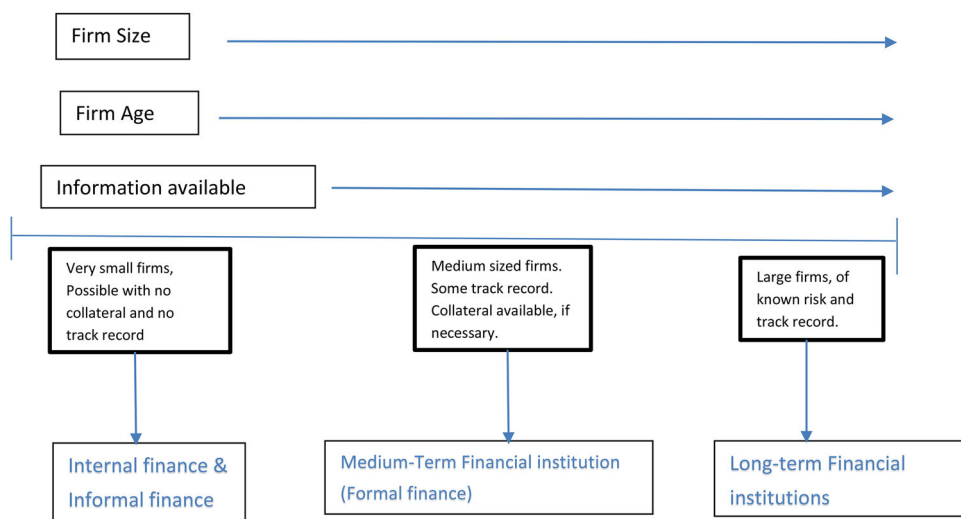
Firm Size

Firm Age

Information available

Very small firms, Possible with no collateral and no track record

Medium sized firms. Some track record. Collateral available, if necessary.

Large firms, of known risk and track record.

Internal finance & Informal finance

Medium-Term Financial institution (Formal finance)

Long-term Financial institutions